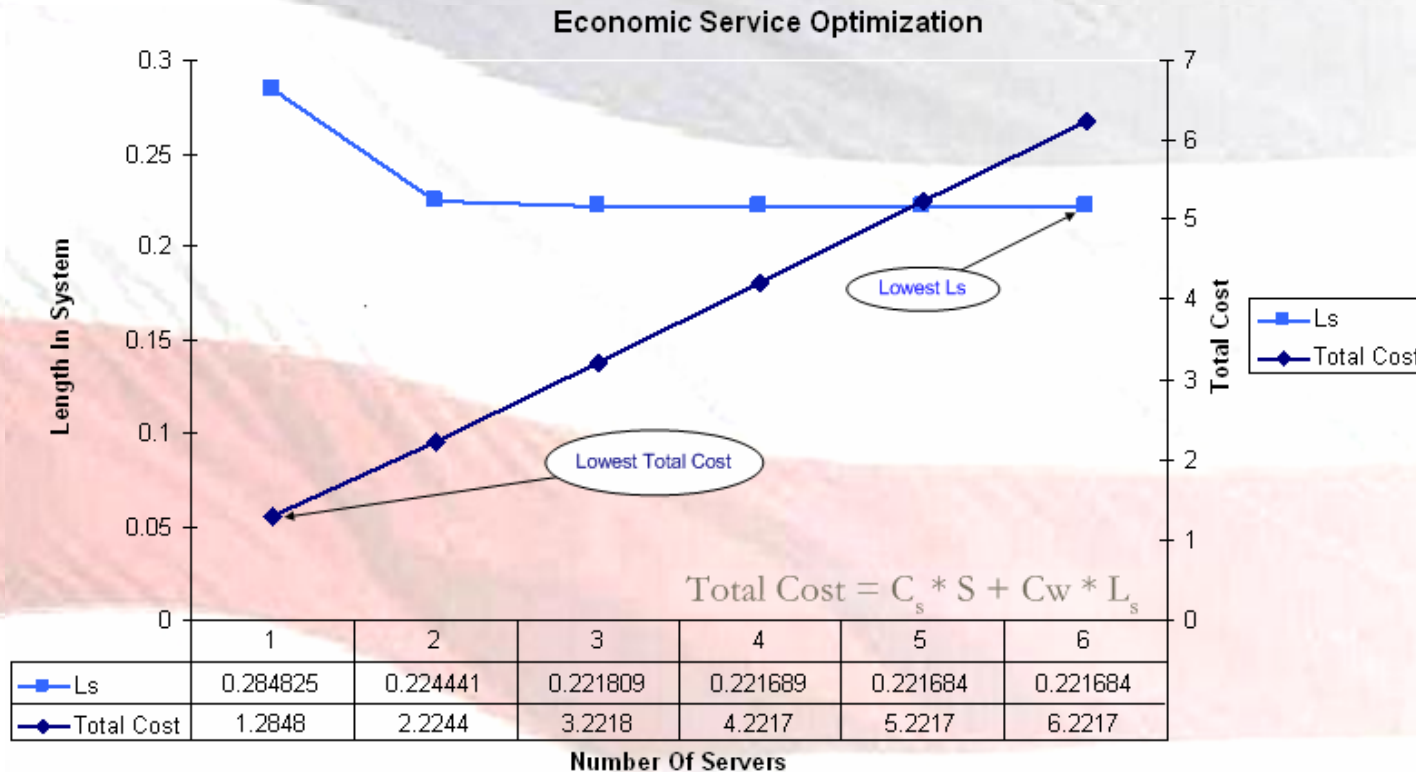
Economic Service Optimization

Length In System

0.3
0.25
0.2
0.15
0.1
0.05
0

Total Cost

7
6
5
4
3
2
1
0

Lowest Ls

Lowest Total Cost

Total Cost = $C_s * S + Cw * L_s$

Ls
Total Cos

| | 1 | 2 | 3 | 4 | 5 | 6 |
|---|---|---|---|---|---|---|
| Ls | 0.284825 | 0.224441 | 0.221809 | 0.221689 | 0.221684 | 0.221684 |
| Total Cost | 1.2848 | 2.2244 | 3.2218 | 4.2217 | 5.2217 | 6.2217 |

Number Of Servers